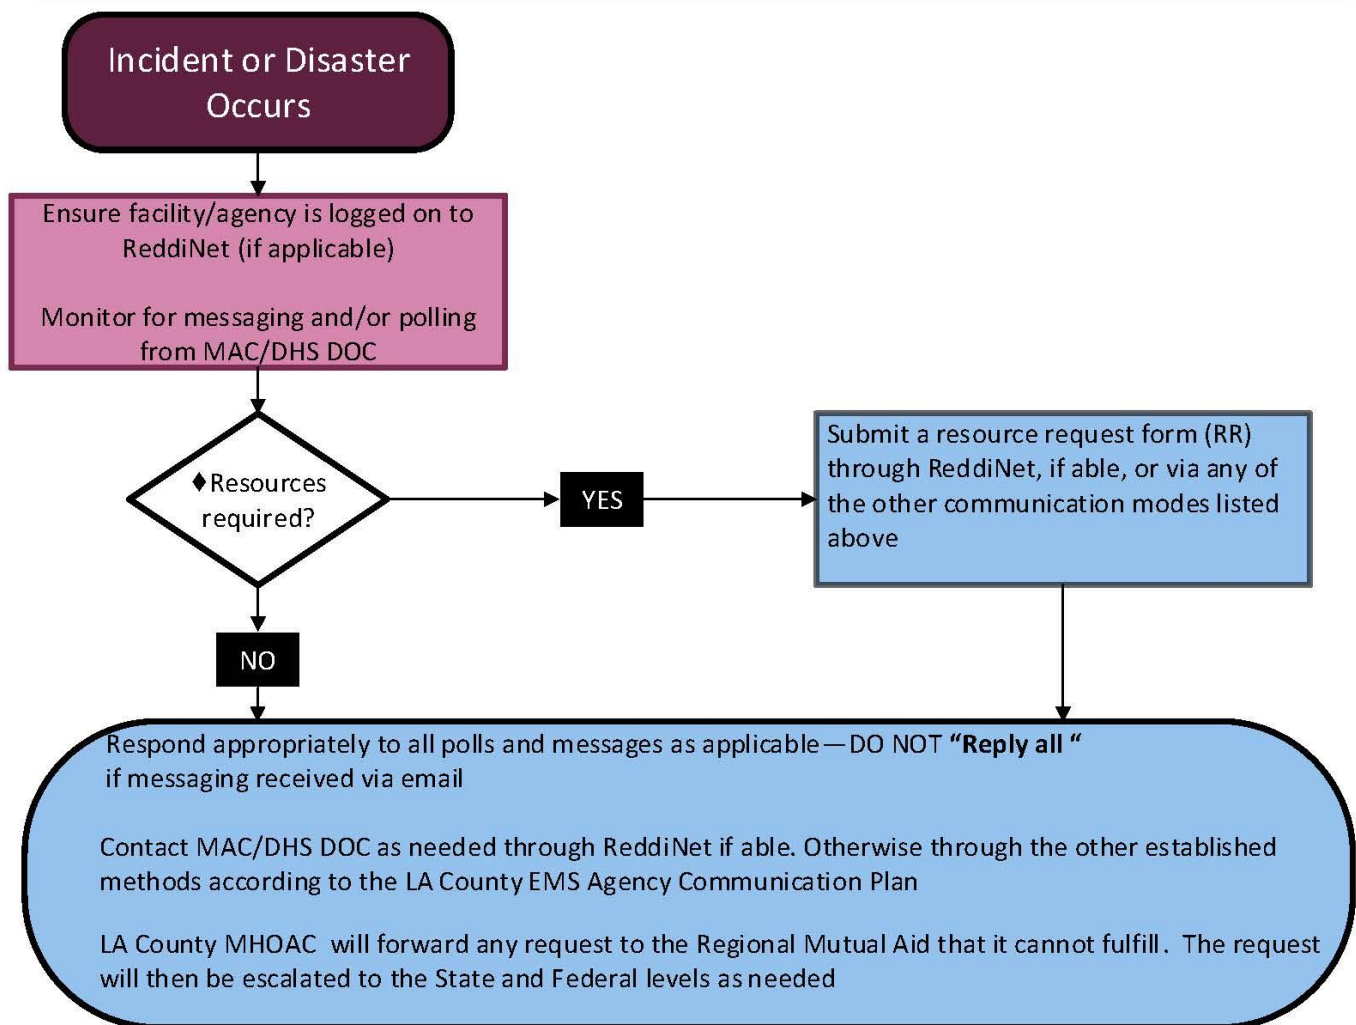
Incident or Disaster Occurs

Ensure facility/agency is logged on to ReddiNet (if applicable)

Monitor for messaging and/or polling from MAC/DHS DOC

♦Resources required?

YES

Submit a resource request form (RR) through ReddiNet, if able, or via any of the other communication modes listed above

NO

Respond appropriately to all polls and messages as applicable—DO NOT **"Reply all "** if messaging received via email

Contact MAC/DHS DOC as needed through ReddiNet if able. Otherwise through the other established methods according to the LA County EMS Agency Communication Plan

LA County MHOAC will forward any request to the Regional Mutual Aid that it cannot fulfill. The request will then be escalated to the State and Federal levels as needed